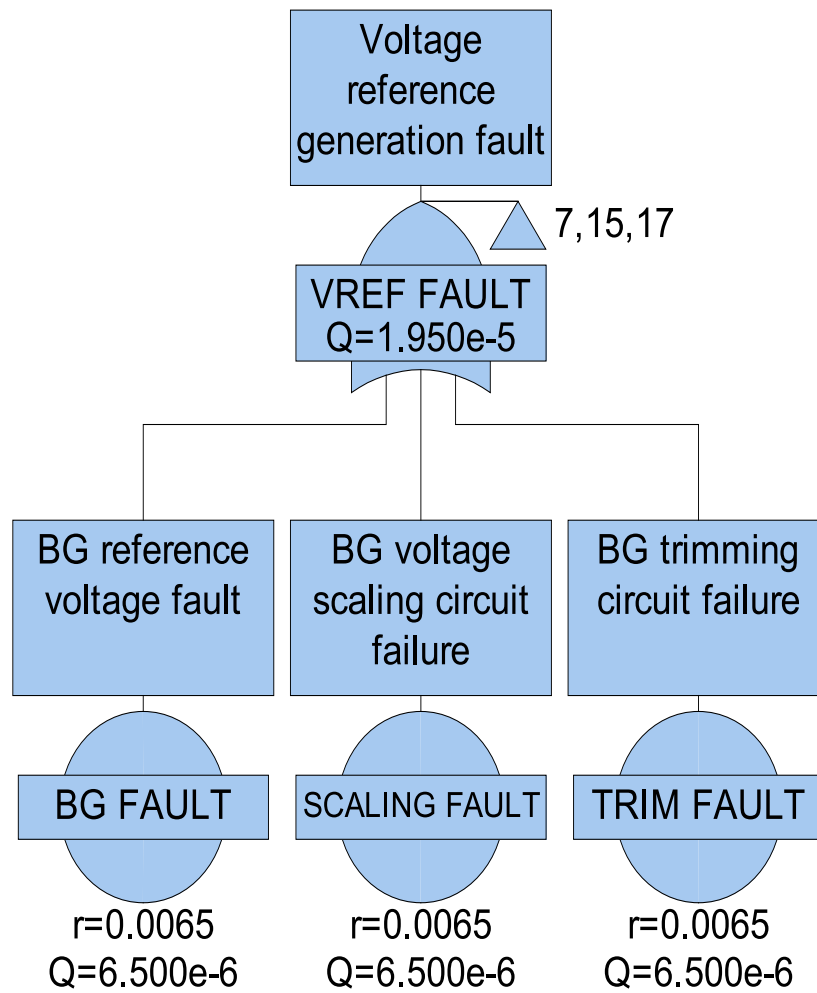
Voltage reference generation fault

7,15,17

VREF FAULT
Q=1.950e-5

BG reference voltage fault

BG voltage scaling circuit failure

BG trimming circuit failure

BG FAULT

SCALING FAULT

TRIM FAULT

r=0.0065
Q=6.500e-6

r=0.0065
Q=6.500e-6

r=0.0065
Q=6.500e-6